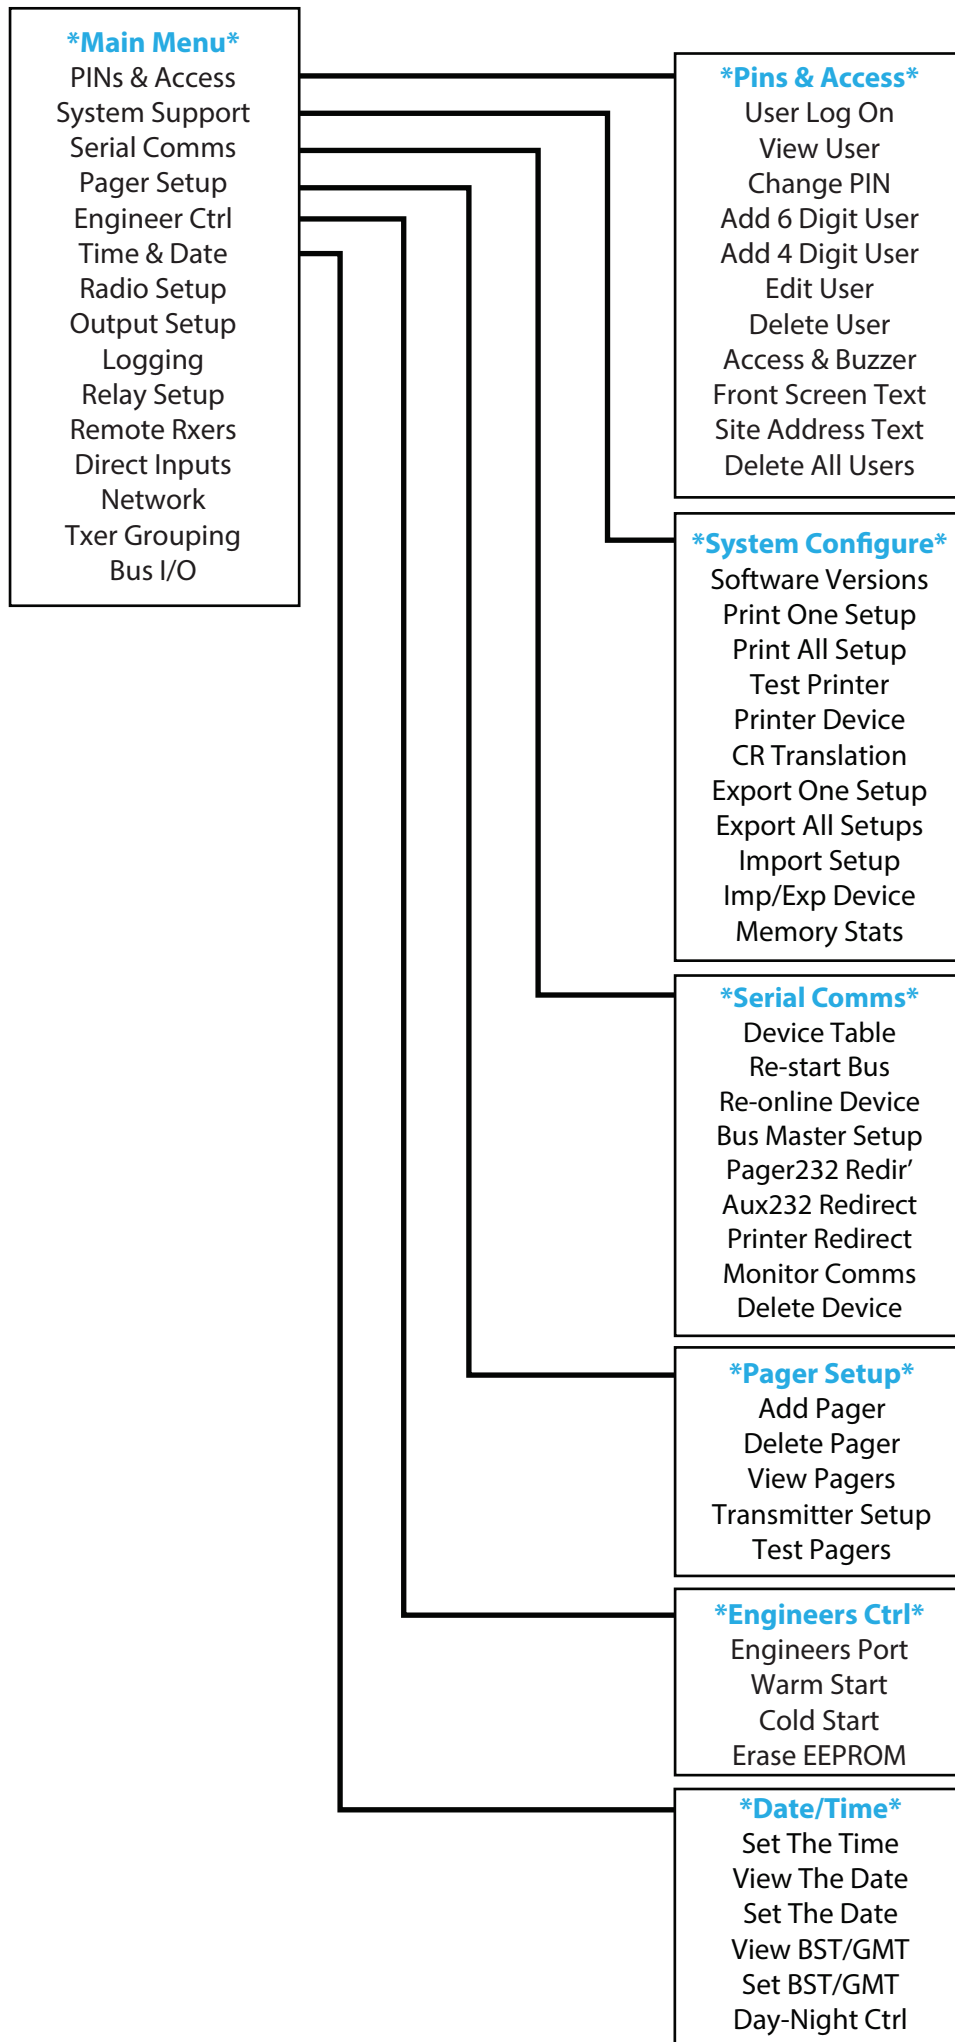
*Main Menu*
PINs & Access
System Support
Serial Comms
Pager Setup
Engineer Ctrl
Time & Date
Radio Setup
Output Setup
Logging
Relay Setup
Remote Rxers
Direct Inputs
Network
Txer Grouping
Bus I/O

*Pins & Access*
User Log On
View User
Change PIN
Add 6 Digit User
Add 4 Digit User
Edit User
Delete User
Access & Buzzer
Front Screen Text
Site Address Text
Delete All Users

*System Configure*
Software Versions
Print One Setup
Print All Setup
Test Printer
Printer Device
CR Translation
Export One Setup
Export All Setups
Import Setup
Imp/Exp Device
Memory Stats

*Serial Comms*
Device Table
Re-start Bus
Re-online Device
Bus Master Setup
Pager232 Redir’
Aux232 Redirect
Printer Redirect
Monitor Comms
Delete Device

*Pager Setup*
Add Pager
Delete Pager
View Pagers
Transmitter Setup
Test Pagers

*Engineers Ctrl*
Engineers Port
Warm Start
Cold Start
Erase EEPROM

*Date/Time*
Set The Time
View The Date
Set The Date
View BST/GMT
Set BST/GMT
Day-Night Ctrl